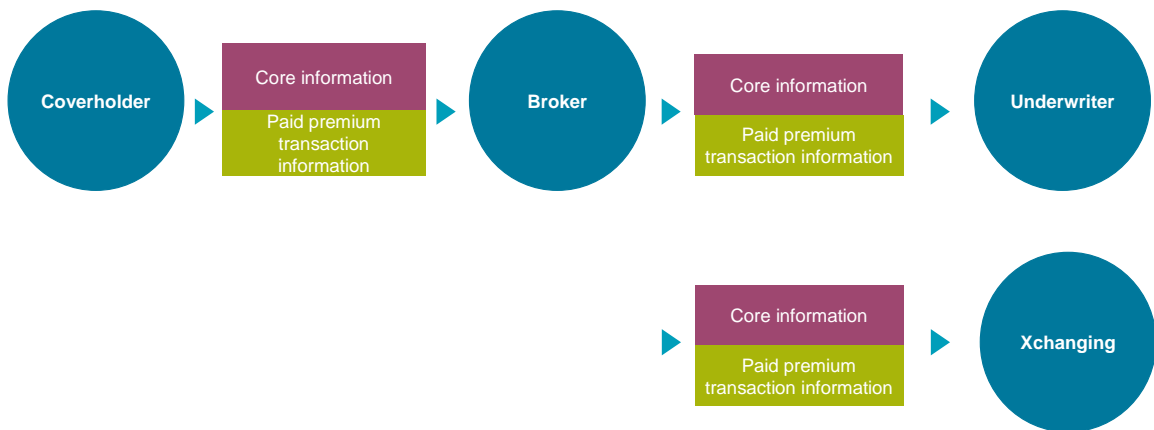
Coverholder

Core information

Paid premium transaction information

Broker

Core information

Paid premium transaction information

Underwriter

Core information

Paid premium transaction information

Xchanging